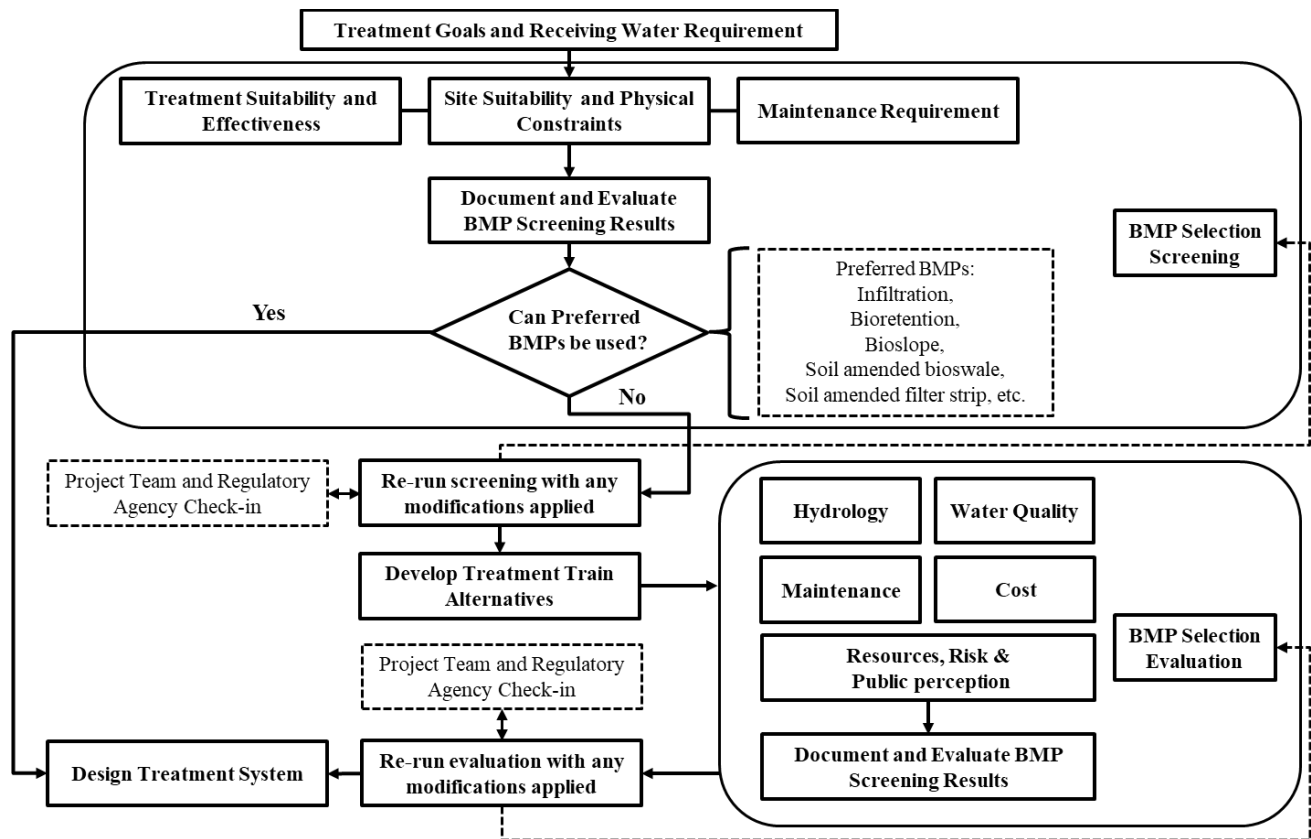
Treatment Goals and Receiving Water Requirement

Treatment Suitability and Effectiveness

Site Suitability and Physical Constraints

Maintenance Requirement

Document and Evaluate BMP Screening Results

BMP Selection Screening

Yes

Can Preferred BMPs be used?

Preferred BMPs:
Infiltration,
Bioretention,
Bioslope,
Soil amended bioswale,
Soil amended filter strip, etc.

No

Project Team and Regulatory Agency Check-in

Re-run screening with any modifications applied

Hydrology

Water Quality

Develop Treatment Train Alternatives

Maintenance

Cost

BMP Selection Evaluation

Resources, Risk & Public perception

Project Team and Regulatory Agency Check-in

Document and Evaluate BMP Screening Results

Design Treatment System

Re-run evaluation with any modifications applied